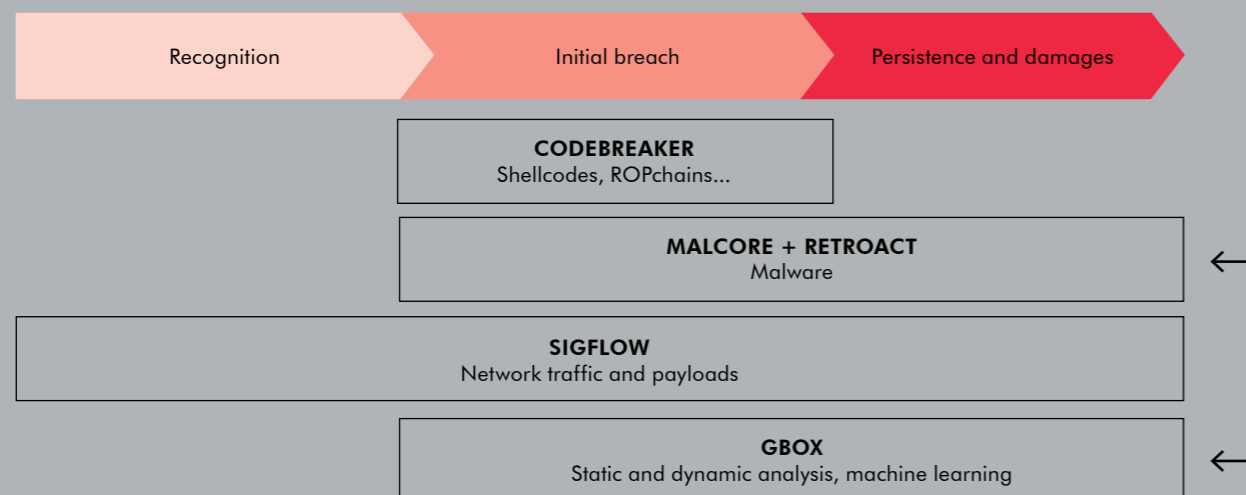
Recognition

Initial breach

Persistence and damages

CODEBREAKER
Shellcodes, ROPchains...

MALCORE + RETROACT
Malware

←

SIGFLOW
Network traffic and payloads

GBOX
Static and dynamic analysis, machine learning

←